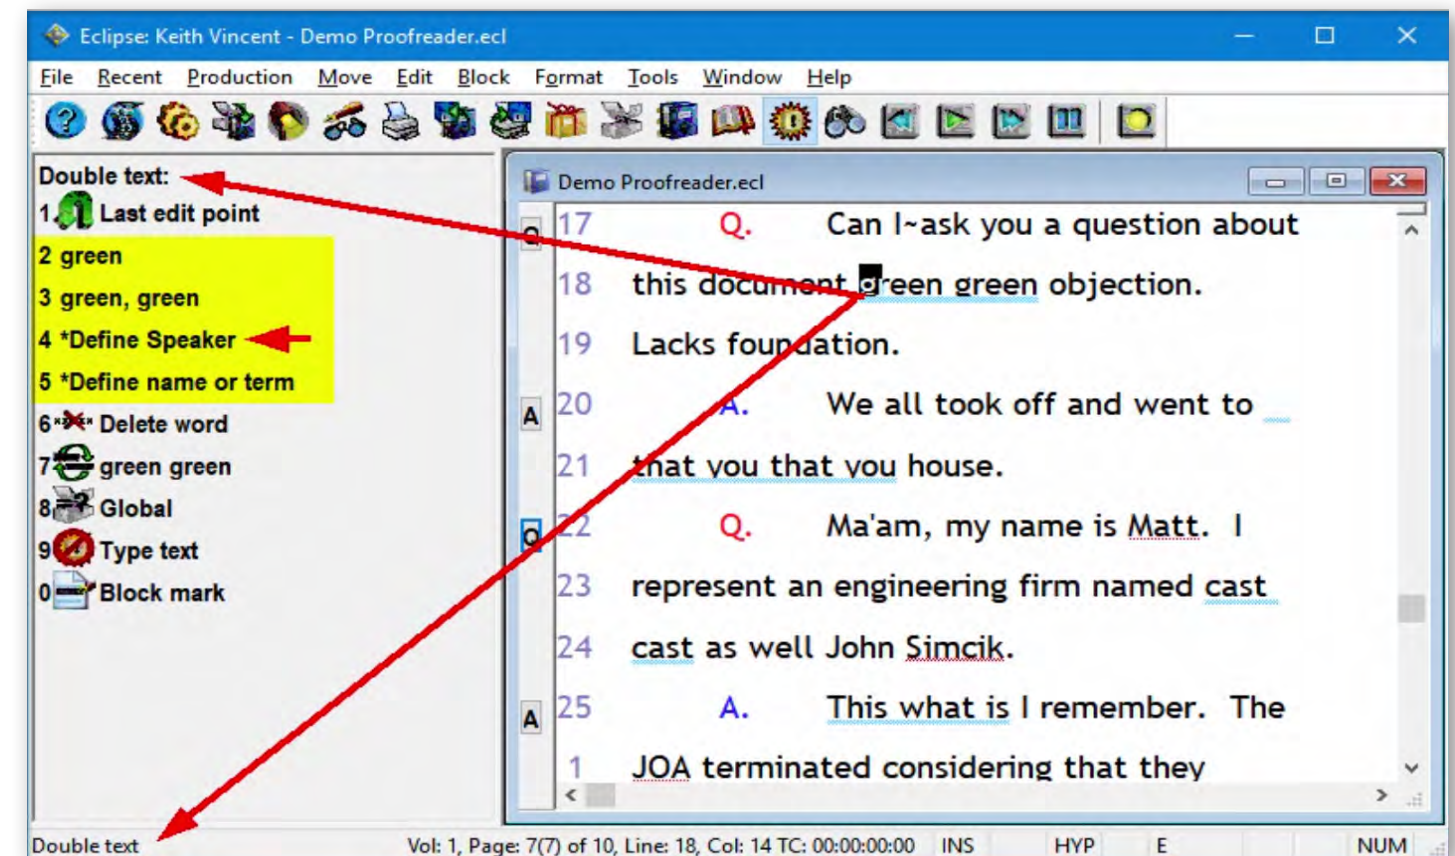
Eclipse: Keith Vincent - Demo Proofreader.ecl

File Recent Production Move Edit Block Format Tools Window Help

Double text:
1 Last edit point
2 green
3 green, green
4 *Define Speaker
5 *Define name or term
6 Delete word
7 green green
8 Global
9 Type text
0 Block mark

Demo Proofreader.ecl

Q 17 Q. Can I~ask you a question about
18 this document green green objection.
19 Lacks foundation.
A 20 A. We all took off and went to
21 that you that you house.
Q 22 Q. Ma'am, my name is Matt. I
23 represent an engineering firm named cast
24 cast as well John Simcik.
A 25 A. This what is I remember. The
1 JOA terminated considering that they

Double text Vol: 1, Page: 7(7) of 10, Line: 18, Col: 14 TC: 00:00:00:00 INS HYP E NUM